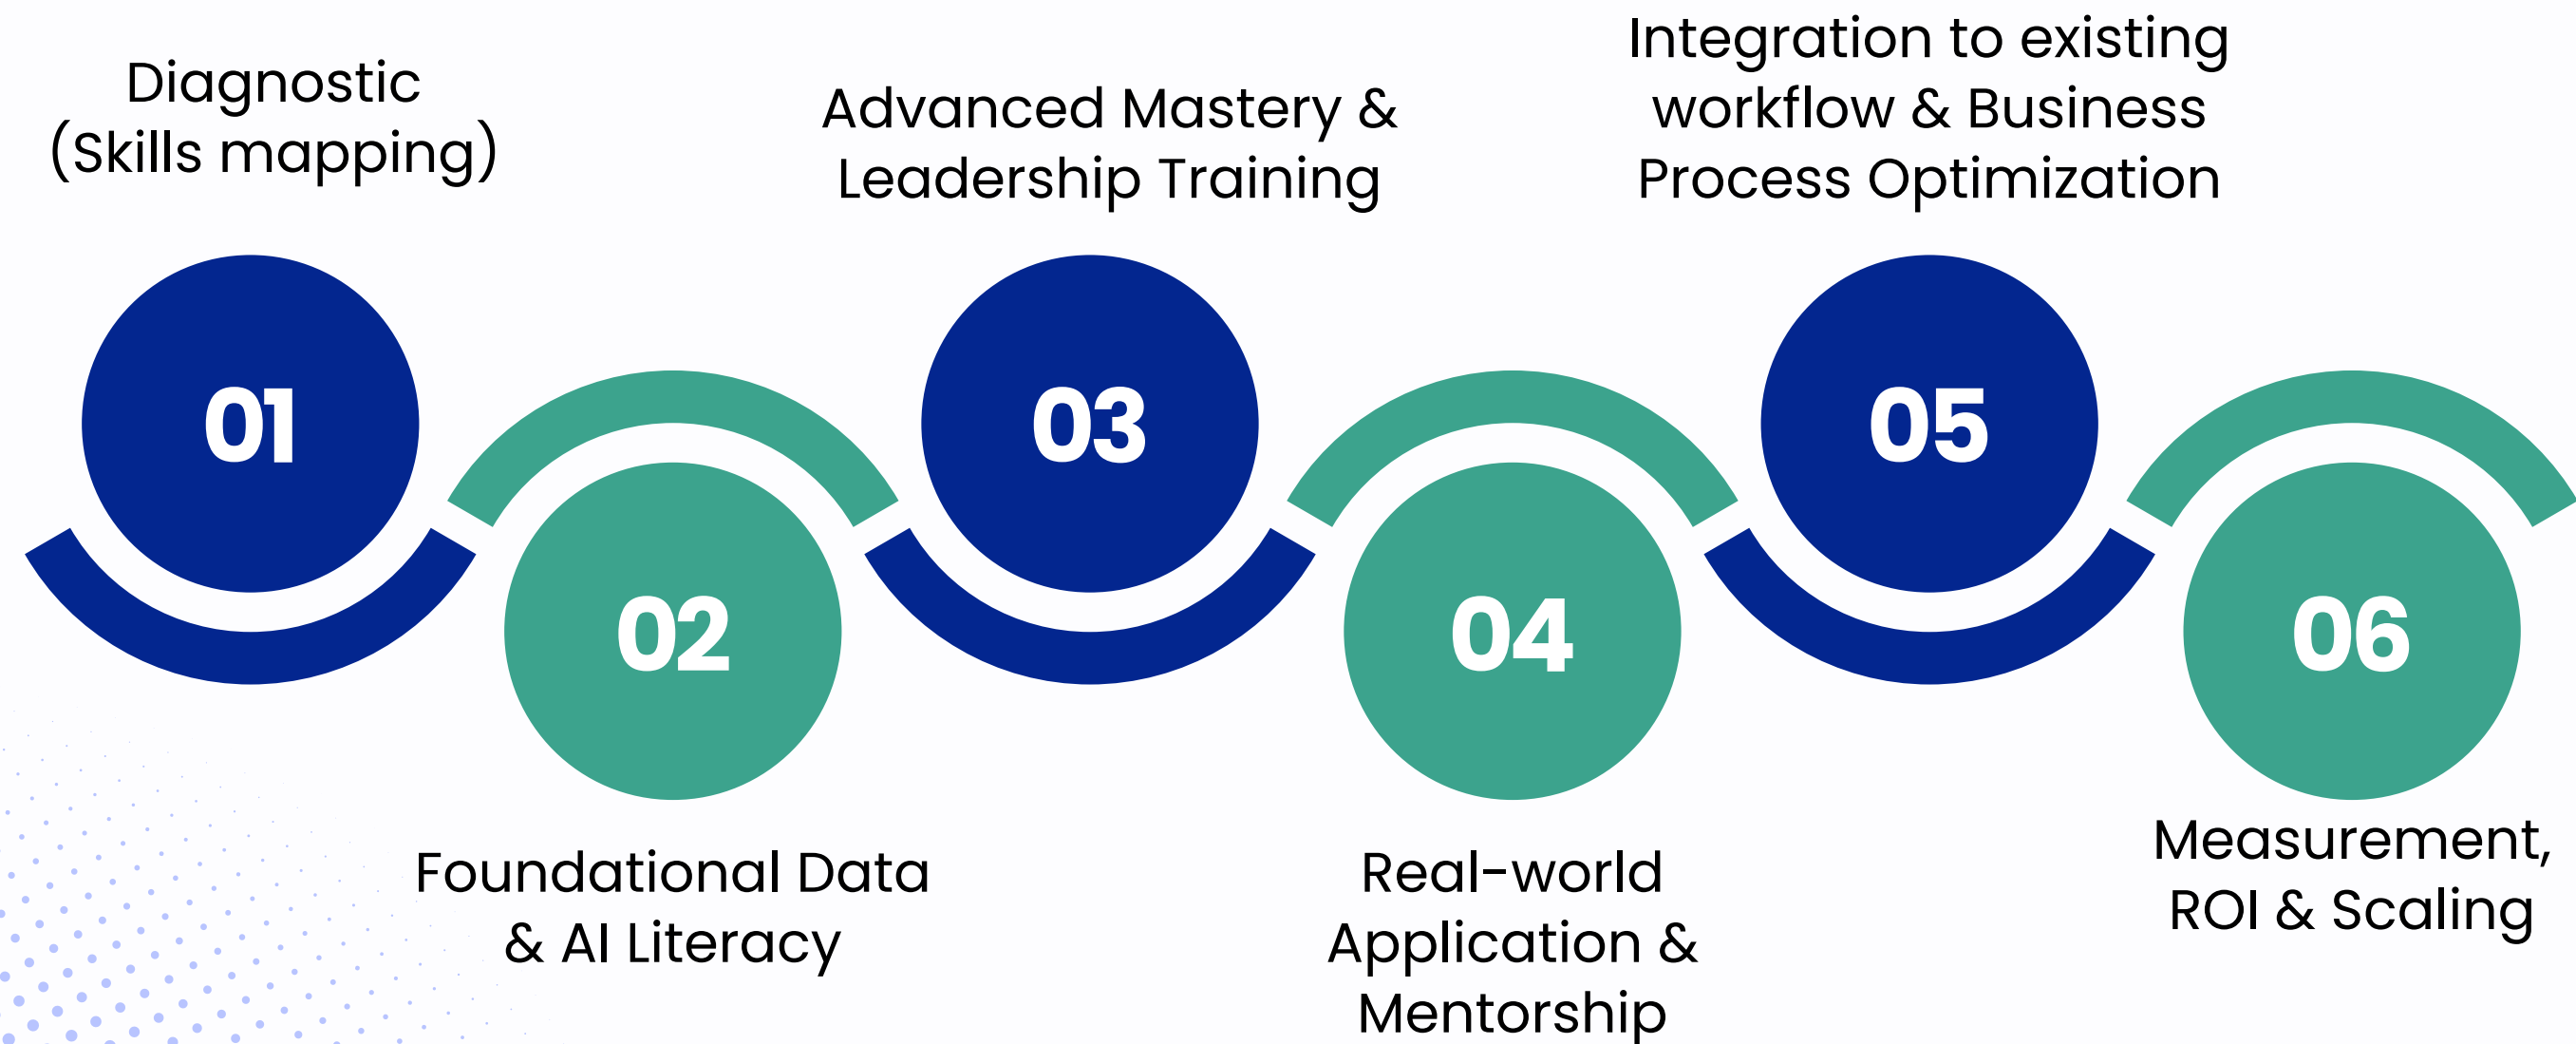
Diagnostic (Skills mapping)

01

Advanced Mastery & Leadership Training

03

Integration to existing workflow & Business Process Optimization

05

02

Foundational Data & AI Literacy

04

Real-world Application & Mentorship

06

Measurement, ROI & Scaling